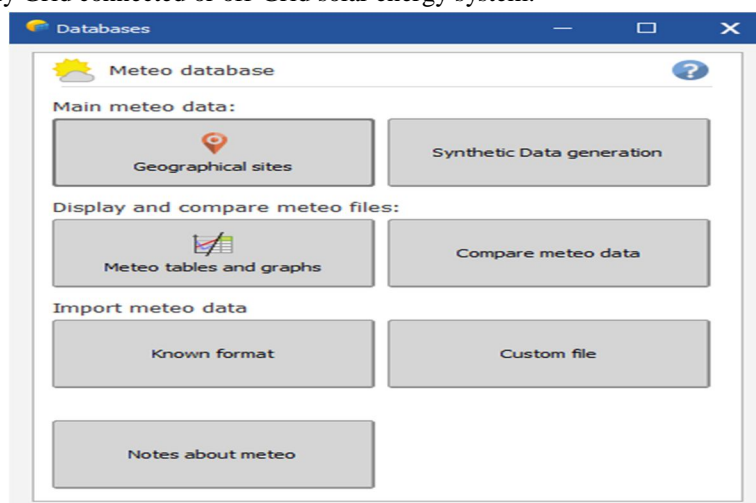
Databases

Meteo database

Main meteo data:

Geographical sites

Synthetic Data generation

Display and compare meteo files:

Meteo tables and graphs

Compare meteo data

Import meteo data

Known format

Custom file

Notes about meteo